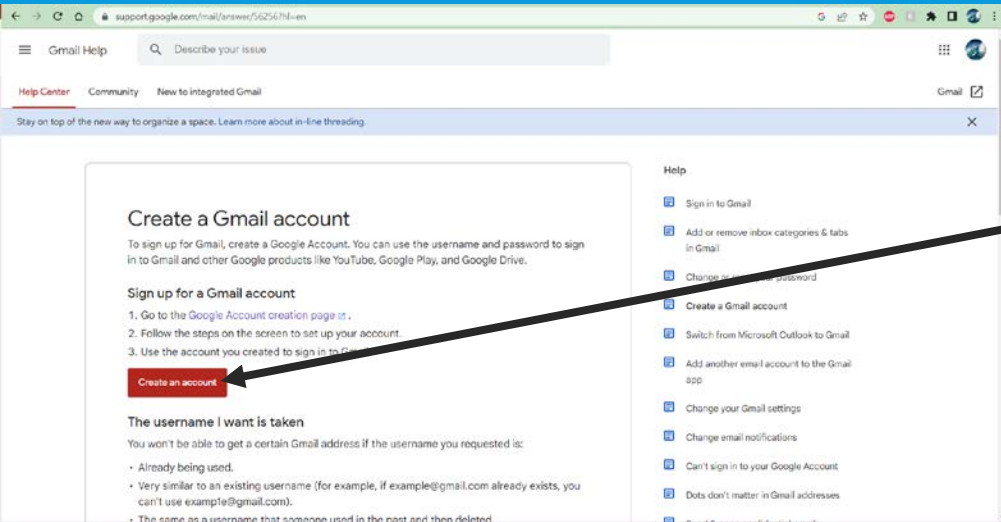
support.google.com/mail/answer/56256?hl=en

Gmail Help

Describe your issue

Help Center   Community   New to integrated Gmail

Gmail

Stay on top of the new way to organize a space. Learn more about in-line threading.

Create a Gmail account

To sign up for Gmail, create a Google Account. You can use the username and password to sign in to Gmail and other Google products like YouTube, Google Play, and Google Drive.

Sign up for a Gmail account

1. Go to the Google Account creation page.
2. Follow the steps on the screen to set up your account.
3. Use the account you created to sign in to G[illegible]

Create an account

The username I want is taken

You won't be able to get a certain Gmail address if the username you requested is:

• Already being used.
• Very similar to an existing username (for example, if example@gmail.com already exists, you can't use examp1e@gmail.com).
• The same as a username that someone used in the past and then deleted.

Help

Sign in to Gmail

Add or remove inbox categories & tabs in Gmail

Change or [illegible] password

Create a Gmail account

Switch from Microsoft Outlook to Gmail

Add another email account to the Gmail app

Change your Gmail settings

Change email notifications

Can't sign in to your Google Account

Dots don't matter in Gmail addresses